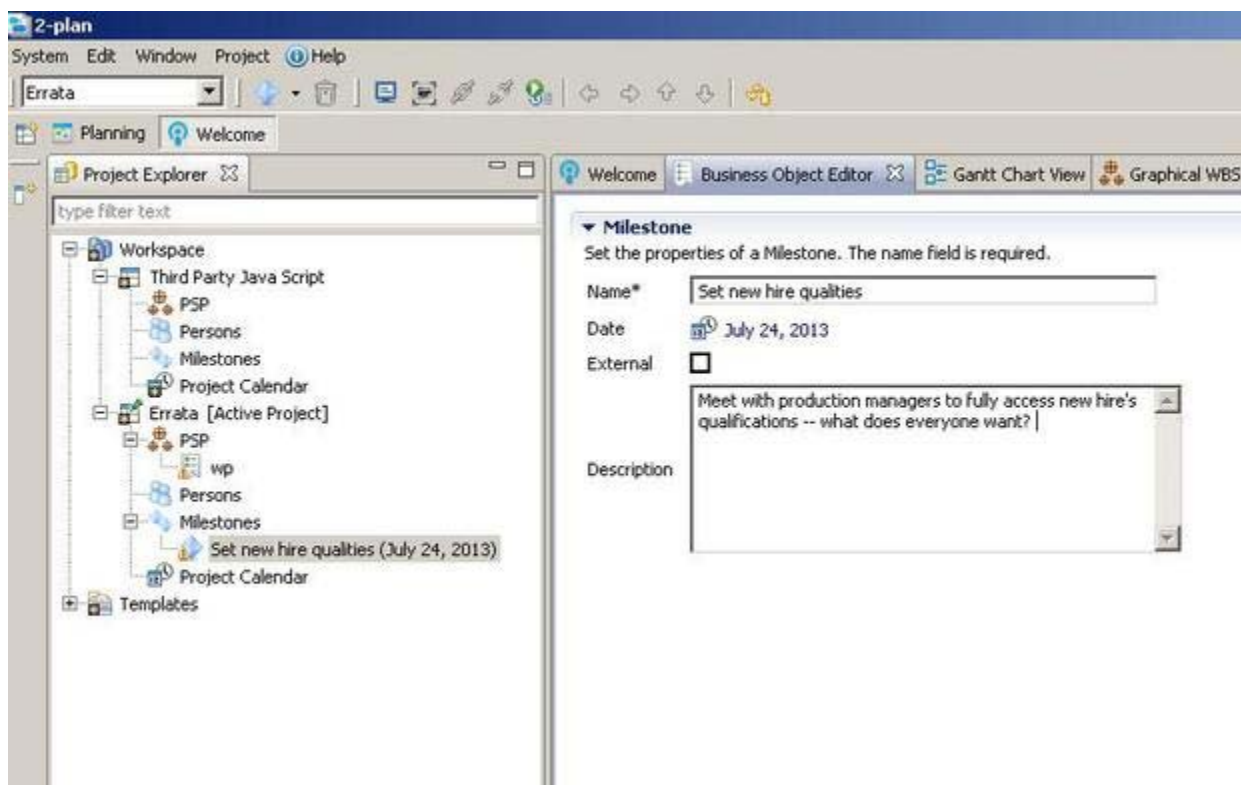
2-plan

System Edit Window Project Help

Errata

Planning Welcome

Project Explorer

type filter text

Workspace
Third Party Java Script
PSP
Persons
Milestones
Project Calendar
Errata [Active Project]
PSP
wp
Persons
Milestones
Set new hire qualties (July 24, 2013)
Project Calendar
Templates

Welcome | Business Object Editor | Gantt Chart View | Graphical WBS

▾ Milestone

Set the properties of a Milestone. The name field is required.

Name* Set new hire qualities

Date July 24, 2013

External

Description Meet with production managers to fully access new hire's qualifications -- what does everyone want?